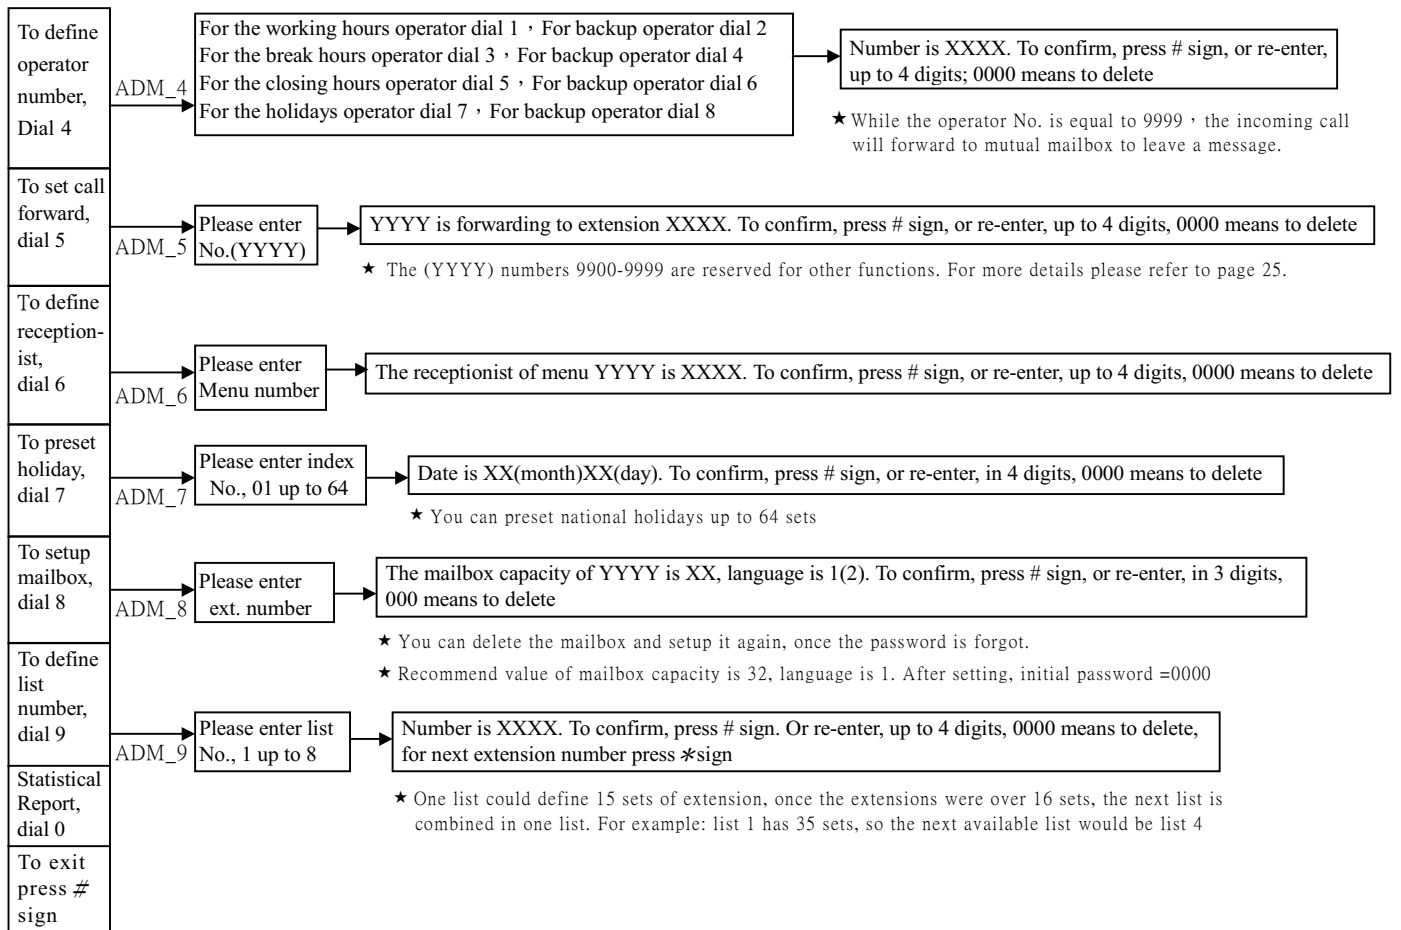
To define operator number, Dial 4

ADM_4

For the working hours operator dial 1，For backup operator dial 2
For the break hours operator dial 3，For backup operator dial 4
For the closing hours operator dial 5，For backup operator dial 6
For the holidays operator dial 7，For backup operator dial 8

Number is XXXX. To confirm, press # sign, or re-enter, up to 4 digits; 0000 means to delete

★While the operator No. is equal to 9999，the incoming call will forward to mutual mailbox to leave a message.

To set call forward, dial 5

ADM_5

Please enter No.(YYYY)

YYYY is forwarding to extension XXXX. To confirm, press # sign, or re-enter, up to 4 digits, 0000 means to delete

★ The (YYYY) numbers 9900-9999 are reserved for other functions. For more details please refer to page 25.

To define receptionist, dial 6

ADM_6

Please enter Menu number

The receptionist of menu YYYY is XXXX. To confirm, press # sign, or re-enter, up to 4 digits, 0000 means to delete

To preset holiday, dial 7

ADM_7

Please enter index No., 01 up to 64

Date is XX(month)XX(day). To confirm, press # sign, or re-enter, in 4 digits, 0000 means to delete

★ You can preset national holidays up to 64 sets

To setup mailbox, dial 8

ADM_8

Please enter ext. number

The mailbox capacity of YYYY is XX, language is 1(2). To confirm, press # sign, or re-enter, in 3 digits, 000 means to delete

★ You can delete the mailbox and setup it again, once the password is forgot.

★ Recommend value of mailbox capacity is 32, language is 1. After setting, initial password =0000

To define list number, dial 9

ADM_9

Please enter list No., 1 up to 8

Number is XXXX. To confirm, press # sign. Or re-enter, up to 4 digits, 0000 means to delete, for next extension number press ＊sign

★ One list could define 15 sets of extension, once the extensions were over 16 sets, the next list is combined in one list. For example: list 1 has 35 sets, so the next available list would be list 4

Statistical Report, dial 0

To exit press # sign